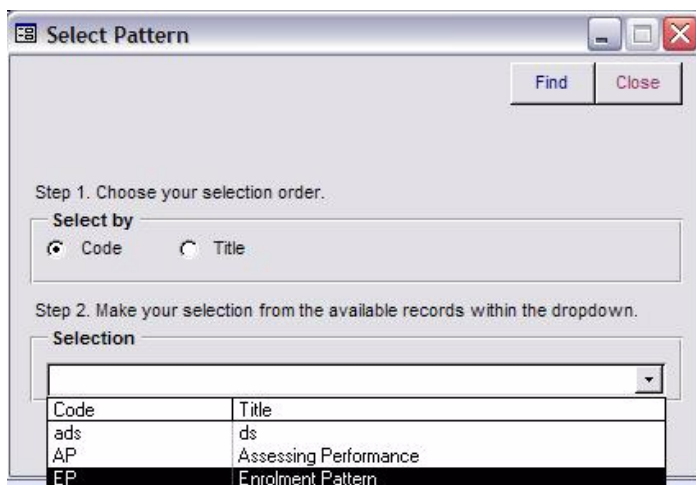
Select Pattern

Find Close

Step 1. Choose your selection order.

Select by

Code Title

Step 2. Make your selection from the available records within the dropdown.

Selection

| Code | Title |
|---|---|
| ads | ds |
| AP | Assessing Performance |
| EP | Enrolment Pattern |